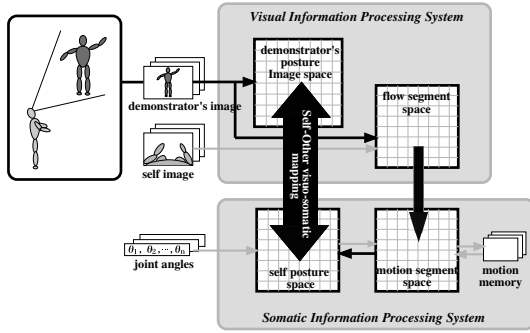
Visual Information Processing System

demonstrator's image

demonstrator's posture Image space

flow segment space

self image

Self-Other visuo-somatic mapping

$\theta_1, \theta_2, \cdots, \theta_n$

joint angles

self posture space

motion segment space

motion memory

Somatic Information Processing System